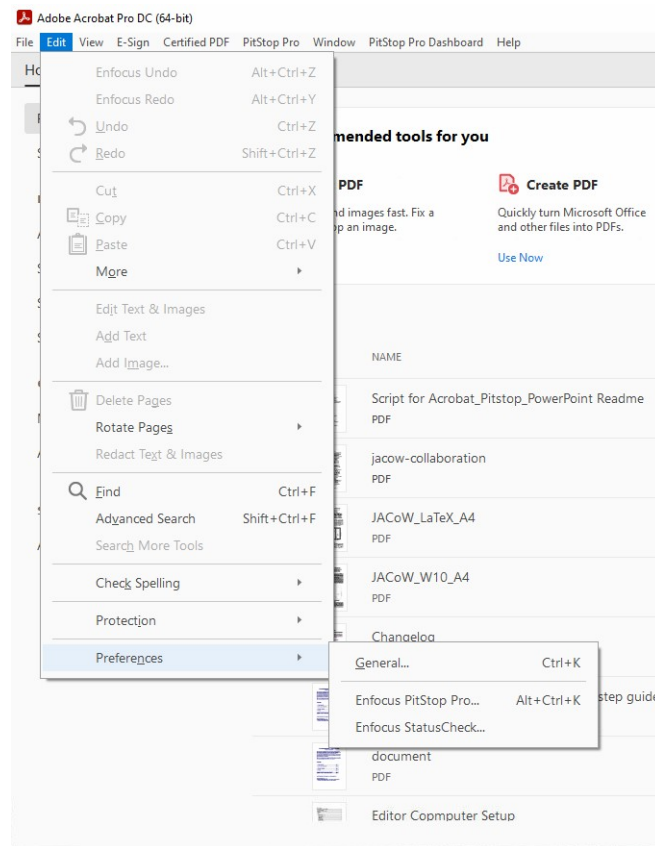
Adobe Acrobat Pro DC (64-bit)

File Edit View E-Sign Certified PDF PitStop Pro Window PitStop Pro Dashboard Help

Ho

Enfocus Undo Alt+Ctrl+Z
Enfocus Redo Alt+Ctrl+Y
Undo Ctrl+Z
Redo Shift+Ctrl+Z
Cut Ctrl+X
Copy Ctrl+C
Paste Ctrl+V
More
Edit Text & Images
Add Text
Add Image...
Delete Pages
Rotate Pages
Redact Text & Images
Find Ctrl+F
Advanced Search Shift+Ctrl+F
Search More Tools
Check Spelling
Protection
Preferences

General... Ctrl+K
Enfocus PitStop Pro... Alt+Ctrl+K
Enfocus StatusCheck...

mended tools for you

PDF
d images fast. Fix a
p an image.

Create PDF
Quickly turn Microsoft Office and other files into PDFs.
Use Now

NAME

Script for Acrobat_Pitstop_PowerPoint Readme
PDF

jacow-collaboration
PDF

JACoW_LaTeX_A4
PDF

JACoW_W10_A4
PDF

Changelog

step guid

document
PDF

Editor Copmputer Setup